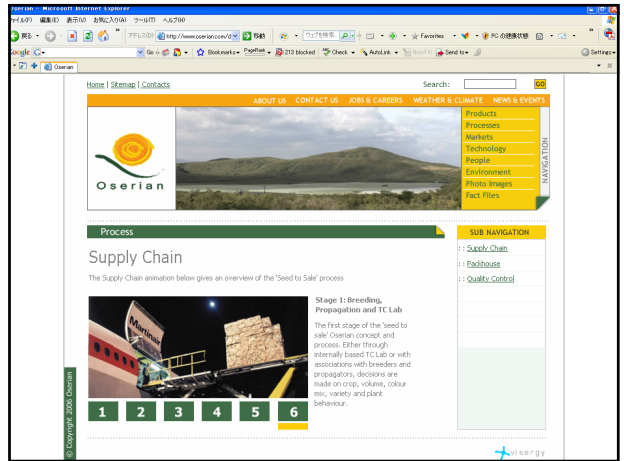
Oserian - Microsoft Internet Explorer

ファイル(F) 編集(E) 表示(V) お気に入り(A) ツール(T) ヘルプ(H)

戻る アドレス(D) http://www.oserian.com/d 移動 ウェブを検索 Favorites PC の健康状態

Google G- Go Bookmarks PageRank 213 blocked Check AutoLink AutoFill Send to Settings

Oserian

Home | Sitemap | Contacts

Search: GO

ABOUT US CONTACT US JOBS & CAREERS WEATHER & CLIMATE NEWS & EVENTS

Oserian

Products
Processes
Markets
Technology
People
Environment
Photo Images
Fact Files

NAVIGATION

Process

Supply Chain

The Supply Chain animation below gives an overview of the 'Seed to Sale' process

Martinair

1 2 3 4 5 6

Stage 1: Breeding, Propagation and TC Lab

The first stage of the 'seed to sale' Oserian concept and process. Either through internally based TC Lab or with associations with breeders and propagators, decisions are made on crop, volume, colour mix, variety and plant behaviour.

SUB NAVIGATION

: : Supply Chain
: : Packhouse
: : Quality Control

© Copyright 2006 Oserian

visergy